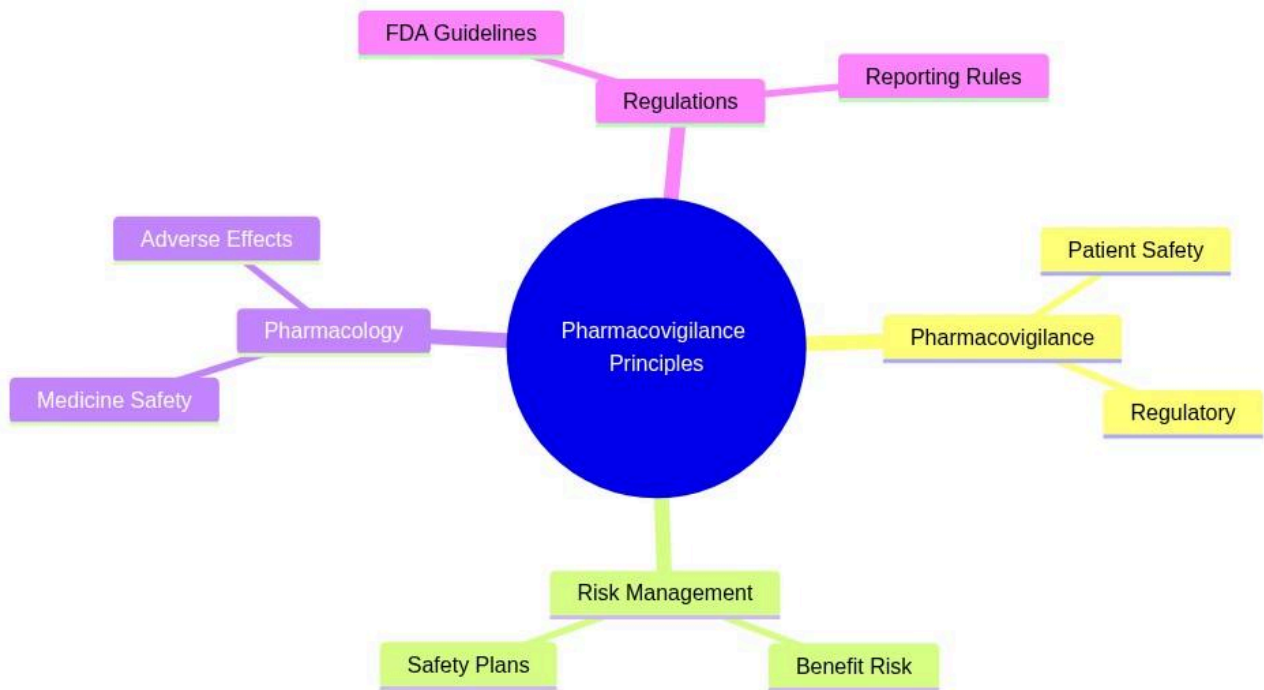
Pharmacovigilance Principles

Regulations

FDA Guidelines

Reporting Rules

Pharmacovigilance

Patient Safety

Regulatory

Risk Management

Safety Plans

Benefit Risk

Pharmacology

Adverse Effects

Medicine Safety